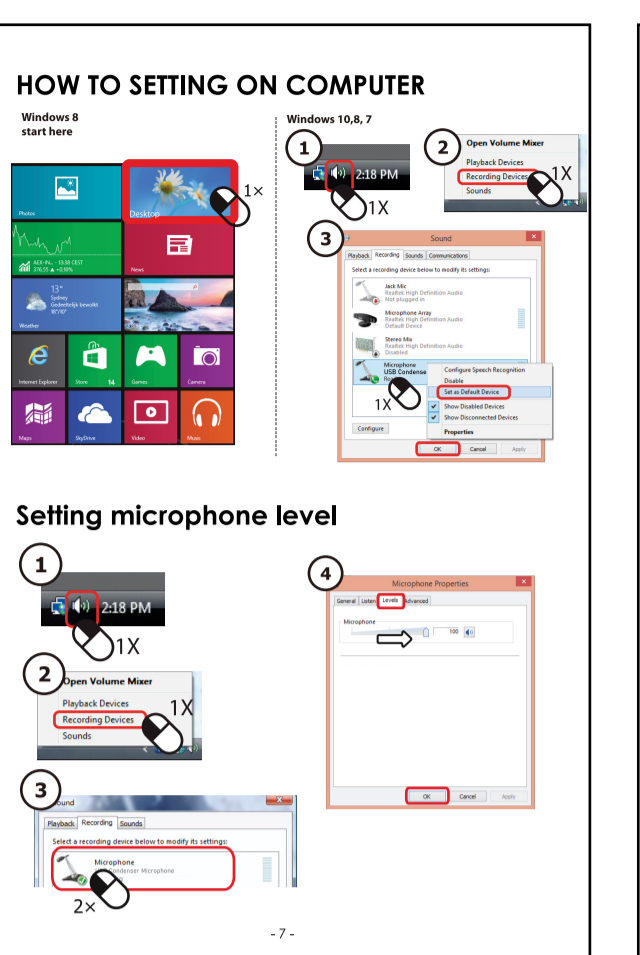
HOW TO SETTING ON COMPUTER

Windows 8
start here

Photos

Desktop

1×

AEX-IN... 13:58 CEST
376.55 ▲ +0.10%

News

13°
Sydney
Gedeeltelijk bewolkt
18°/10°

Weather

Internet Explorer

Store 14

Games

Camera

Maps

SkyDrive

Video

Music

Windows 10,8, 7

1

2:18 PM

1X

2

Open Volume Mixer
Playback Devices
Recording Devices
Sounds

1X

3

Sound

Playback Recording Sounds Communications

Select a recording device below to modify its settings:

Jack Mic
Realtek High Definition Audio
Not plugged in

Microphone Array
Realtek High Definition Audio
Default Device

Stereo Mix
Realtek High Definition Audio
Disabled

Microphone
USB Condense
Re

Configure Speech Recognition
Disable
Set as Default Device
Show Disabled Devices
Show Disconnected Devices
Properties

1X

Configure

OK Cancel Apply

Setting microphone level

1

2:18 PM

1X

2

Open Volume Mixer
Playback Devices
Recording Devices
Sounds

1X

3

ound

Playback Recording Sounds

Select a recording device below to modify its settings:

Microphone
ondenser Microphone

2×

4

Microphone Properties

General Listen Levels Advanced

Microphone

100

OK Cancel Apply

- 7 -